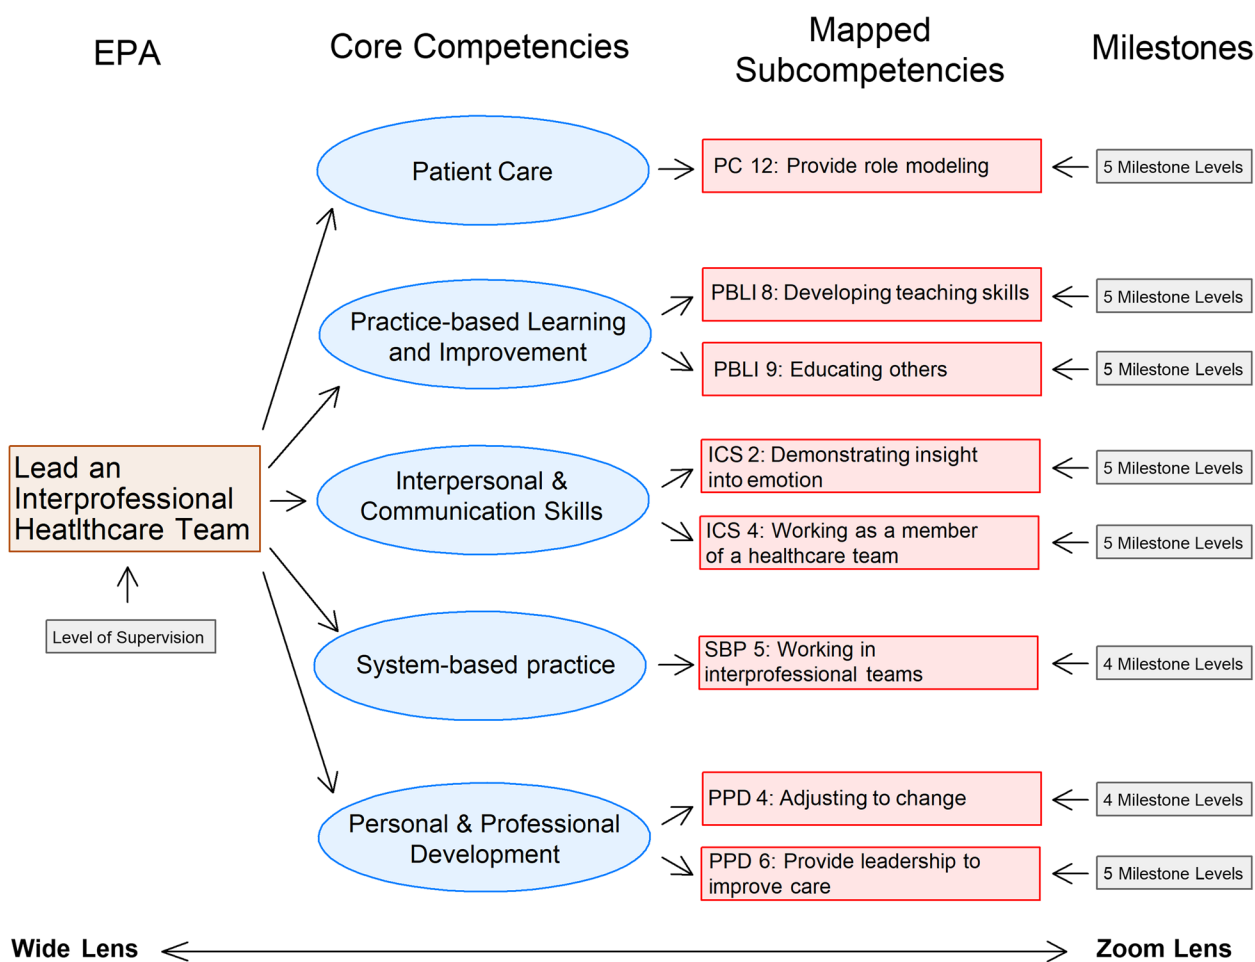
EPA

Core Competencies

Mapped Subcompetencies

Milestones

Patient Care

PC 12: Provide role modeling

5 Milestone Levels

Practice-based Learning and Improvement

PBLI 8: Developing teaching skills

5 Milestone Levels

PBLI 9: Educating others

5 Milestone Levels

Lead an Interprofessional Heatlthcare Team

Interpersonal & Communication Skills

ICS 2: Demonstrating insight into emotion

5 Milestone Levels

ICS 4: Working as a member of a healthcare team

5 Milestone Levels

Level of Supervision

System-based practice

SBP 5: Working in interprofessional teams

4 Milestone Levels

Personal & Professional Development

PPD 4: Adjusting to change

4 Milestone Levels

PPD 6: Provide leadership to improve care

5 Milestone Levels

Wide Lens

Zoom Lens